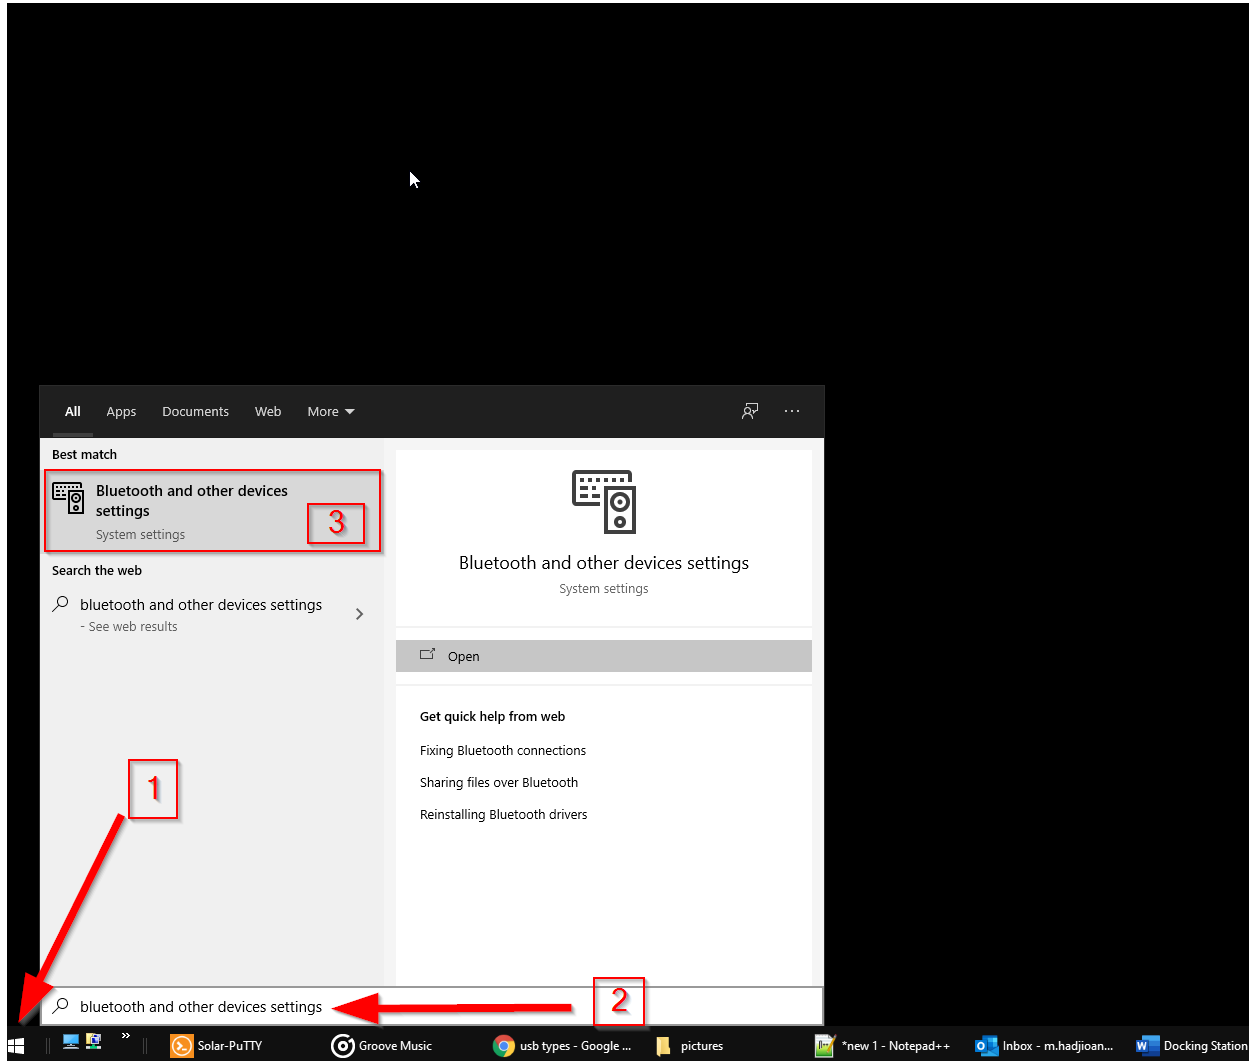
All Apps Documents Web More

Best match

Bluetooth and other devices settings
System settings

3

Search the web

bluetooth and other devices settings
- See web results

Bluetooth and other devices settings
System settings

Open

Get quick help from web

Fixing Bluetooth connections

Sharing files over Bluetooth

Reinstalling Bluetooth drivers

1

2

bluetooth and other devices settings

Solar-PuTTY Groove Music usb types - Google ... pictures *new 1 - Notepad++ Inbox - m.hadjioan... Docking Station